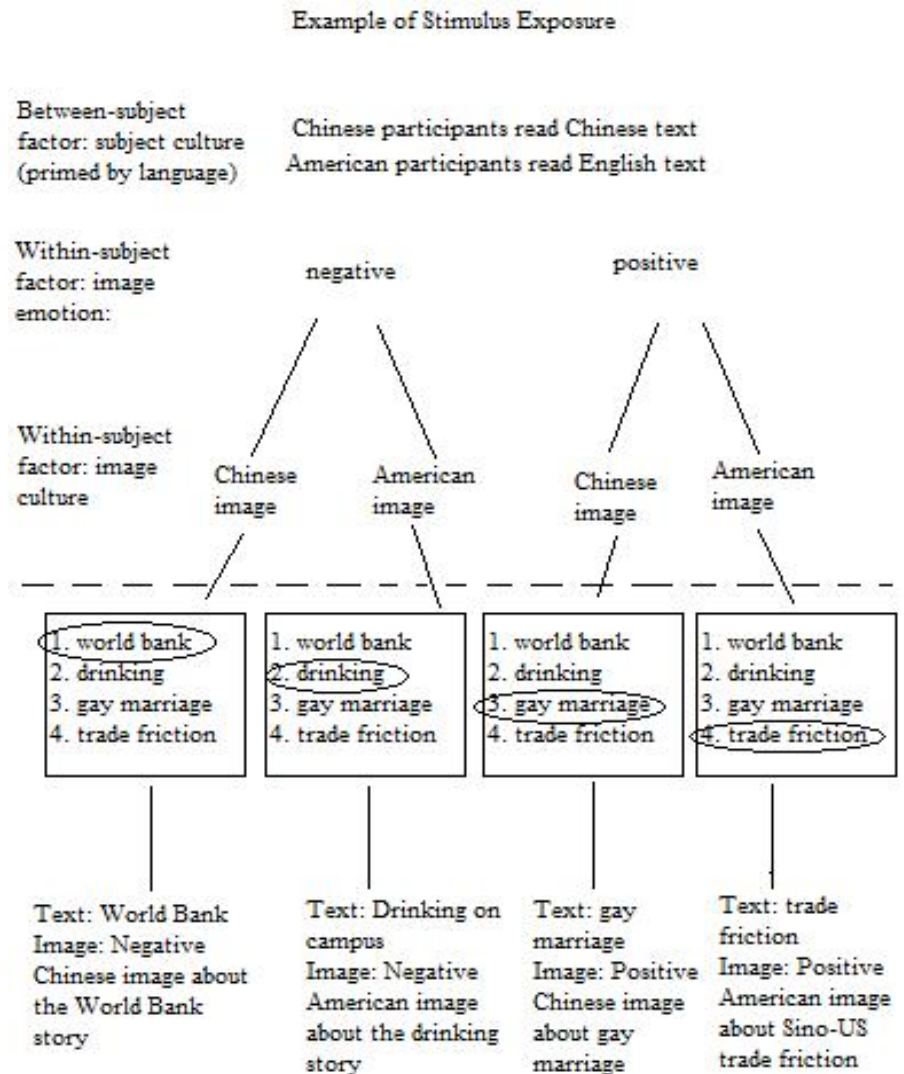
Example of Stimulus Exposure

Between-subject factor: subject culture (primed by language)

Chinese participants read Chinese text
American participants read English text

Within-subject factor: image emotion:

negative

positive

Within-subject factor: image culture

Chinese image

American image

Chinese image

American image

1. world bank
2. drinking
3. gay marriage
4. trade friction

1. world bank
2. drinking
3. gay marriage
4. trade friction

1. world bank
2. drinking
3. gay marriage
4. trade friction

1. world bank
2. drinking
3. gay marriage
4. trade friction

Text: World Bank
Image: Negative Chinese image about the World Bank story

Text: Drinking on campus
Image: Negative American image about the drinking story

Text: gay marriage
Image: Positive Chinese image about gay marriage

Text: trade friction
Image: Positive American image about Sino-US trade friction